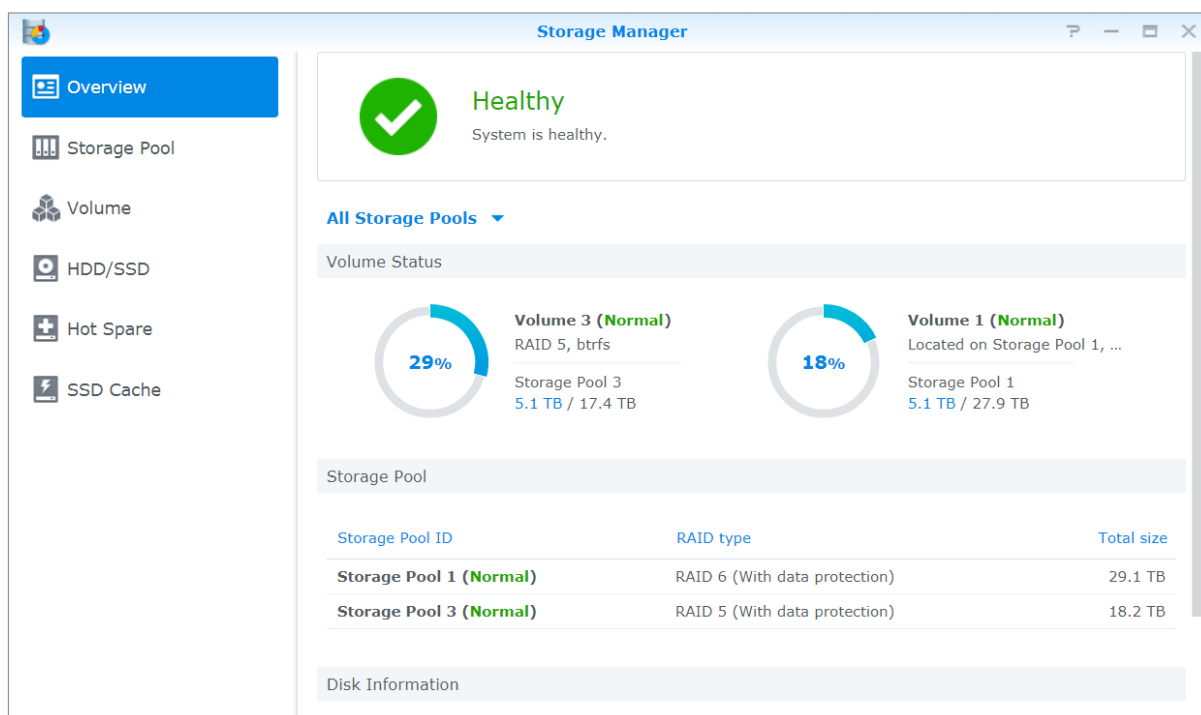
Storage Manager

? — ☐ ✕

Overview
Storage Pool
Volume
HDD/SSD
Hot Spare
SSD Cache

Healthy
System is healthy.

All Storage Pools

Volume Status

29%
Volume 3 (Normal)
RAID 5, btrfs
Storage Pool 3
5.1 TB / 17.4 TB

18%
Volume 1 (Normal)
Located on Storage Pool 1, ...
Storage Pool 1
5.1 TB / 27.9 TB

Storage Pool

| Storage Pool ID | RAID type | Total size |
|---|---|---|
| Storage Pool 1 (Normal) | RAID 6 (With data protection) | 29.1 TB |
| Storage Pool 3 (Normal) | RAID 5 (With data protection) | 18.2 TB |

Disk Information